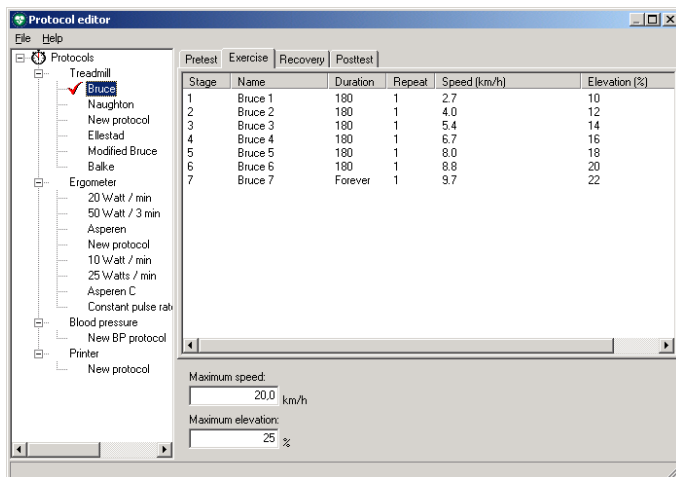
Protocol editor

File Help

Protocols
Treadmill
Bruce
Naughton
New protocol
Ellestad
Modified Bruce
Balke
Ergometer
20 Watt / min
50 Watt / 3 min
Asperen
New protocol
10 Watt / min
25 Watts / min
Asperen C
Constant pulse rat
Blood pressure
New BP protocol
Printer
New protocol

Pretest | Exercise | Recovery | Posttest

| Stage | Name | Duration | Repeat | Speed (km/h) | Elevation (%) |
|---|---|---|---|---|---|
| 1 | Bruce 1 | 180 | 1 | 2.7 | 10 |
| 2 | Bruce 2 | 180 | 1 | 4.0 | 12 |
| 3 | Bruce 3 | 180 | 1 | 5.4 | 14 |
| 4 | Bruce 4 | 180 | 1 | 6.7 | 16 |
| 5 | Bruce 5 | 180 | 1 | 8.0 | 18 |
| 6 | Bruce 6 | 180 | 1 | 8.8 | 20 |
| 7 | Bruce 7 | Forever | 1 | 9.7 | 22 |

Maximum speed:
20,0 km/h
Maximum elevation:
25 %